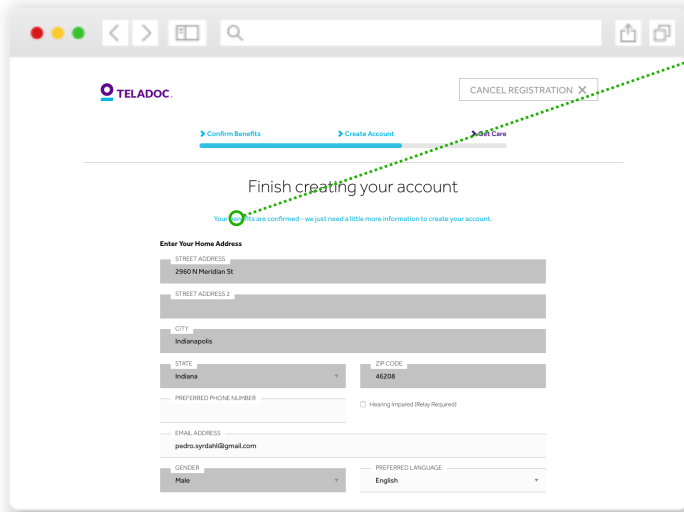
TELADOC.

CANCEL REGISTRATION

Confirm Benefits
Create Account
Get Care

Finish creating your account

Your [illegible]ts are confirmed - we just need a little more information to create your account.

Enter Your Home Address

STREET ADDRESS
2960 N Meridian St

STREET ADDRESS 2

CITY
Indianapolis

STATE
Indiana

ZIP CODE
46208

PREFERRED PHONE NUMBER

Hearing Impared (Relay Required)

EMAIL ADDRESS
pedro.syrdahl@gmail.com

GENDER
Male

PREFERRED LANGUAGE
English